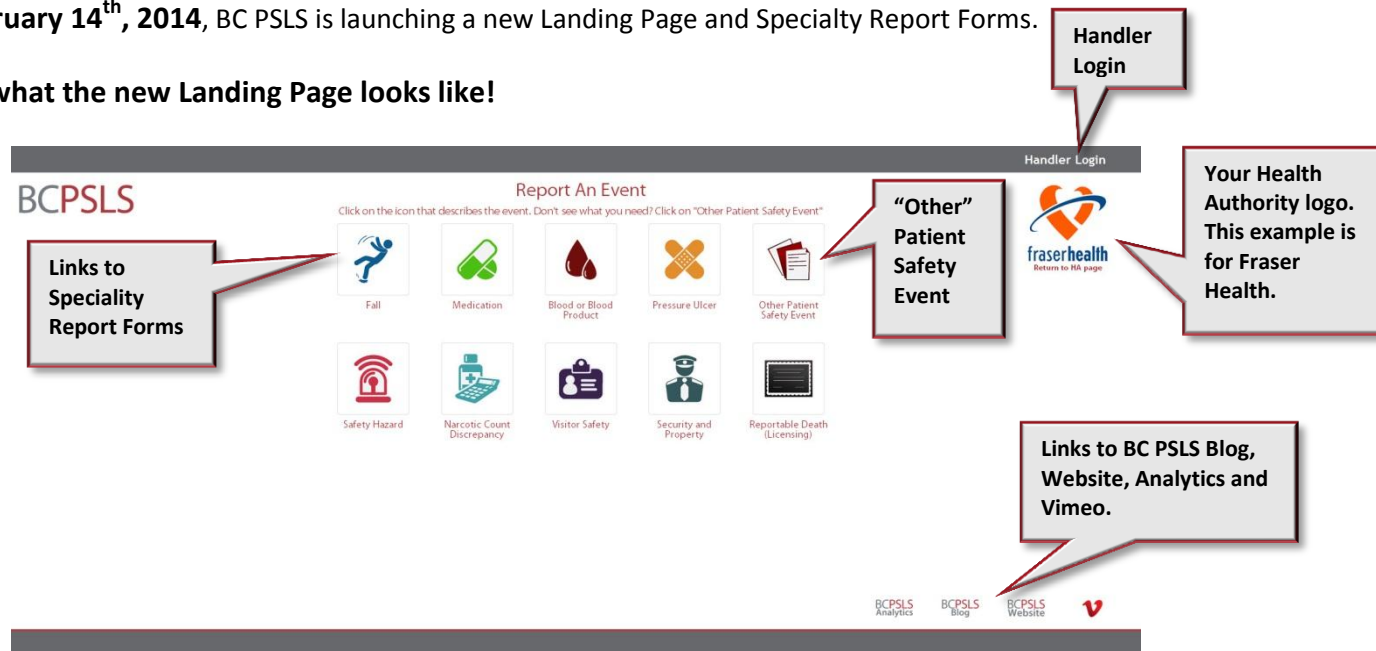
ruary 14$^{th}$, 2014, BC PSLS is launching a new Landing Page and Specialty Report Forms.

what the new Landing Page looks like!

Handler Login

Handler Login

BCPSLS

Report An Event

Click on the icon that describes the event. Don't see what you need? Click on "Other Patient Safety Event"

Links to Speciality Report Forms

Fall

Medication

Blood or Blood Product

Pressure Ulcer

Other Patient Safety Event

"Other" Patient Safety Event

fraserhealth
Return to HA page

Your Health Authority logo. This example is for Fraser Health.

Safety Hazard

Narcotic Count Discrepancy

Visitor Safety

Security and Property

Reportable Death (Licensing)

Links to BC PSLS Blog, Website, Analytics and Vimeo.

BCPSLS Analytics

BCPSLS Blog

BCPSLS Website

v